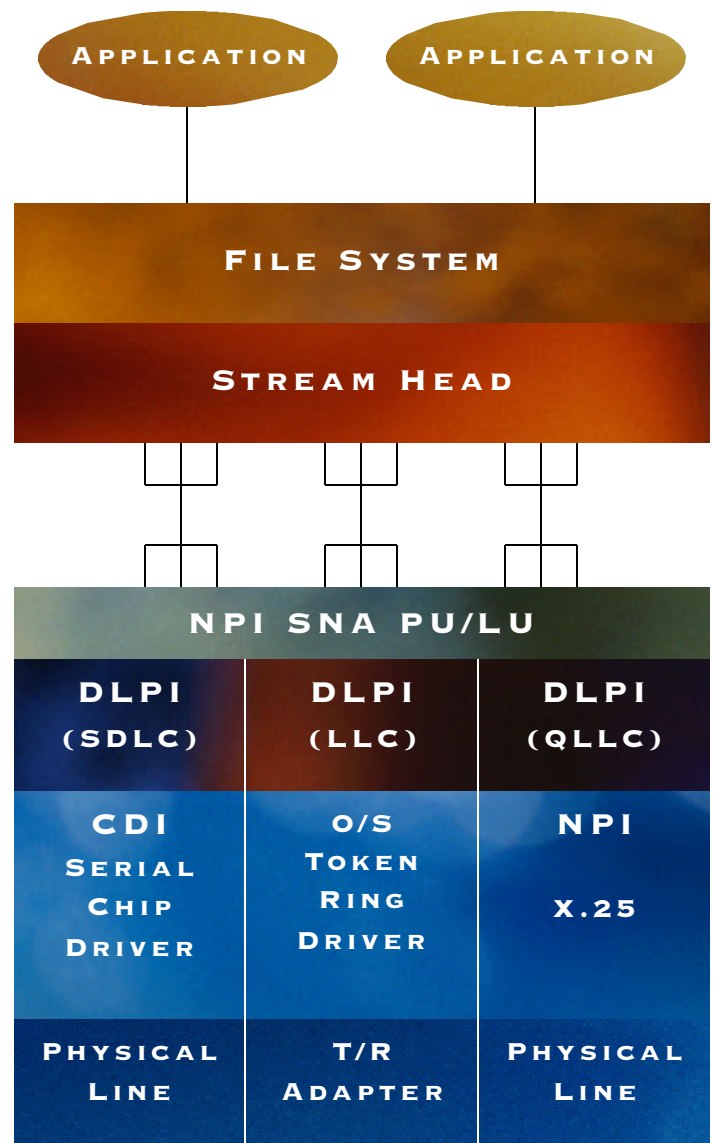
Application

Application

File System

Stream Head

NPI SNA PU/LU

| DLPI (SDLC) | DLPI (LLC) | DLPI (QLLC) |
|---|---|---|
| CDI Serial Chip Driver | O/S Token Ring Driver | NPI X.25 |
| Physical Line | T/R Adapter | Physical Line |